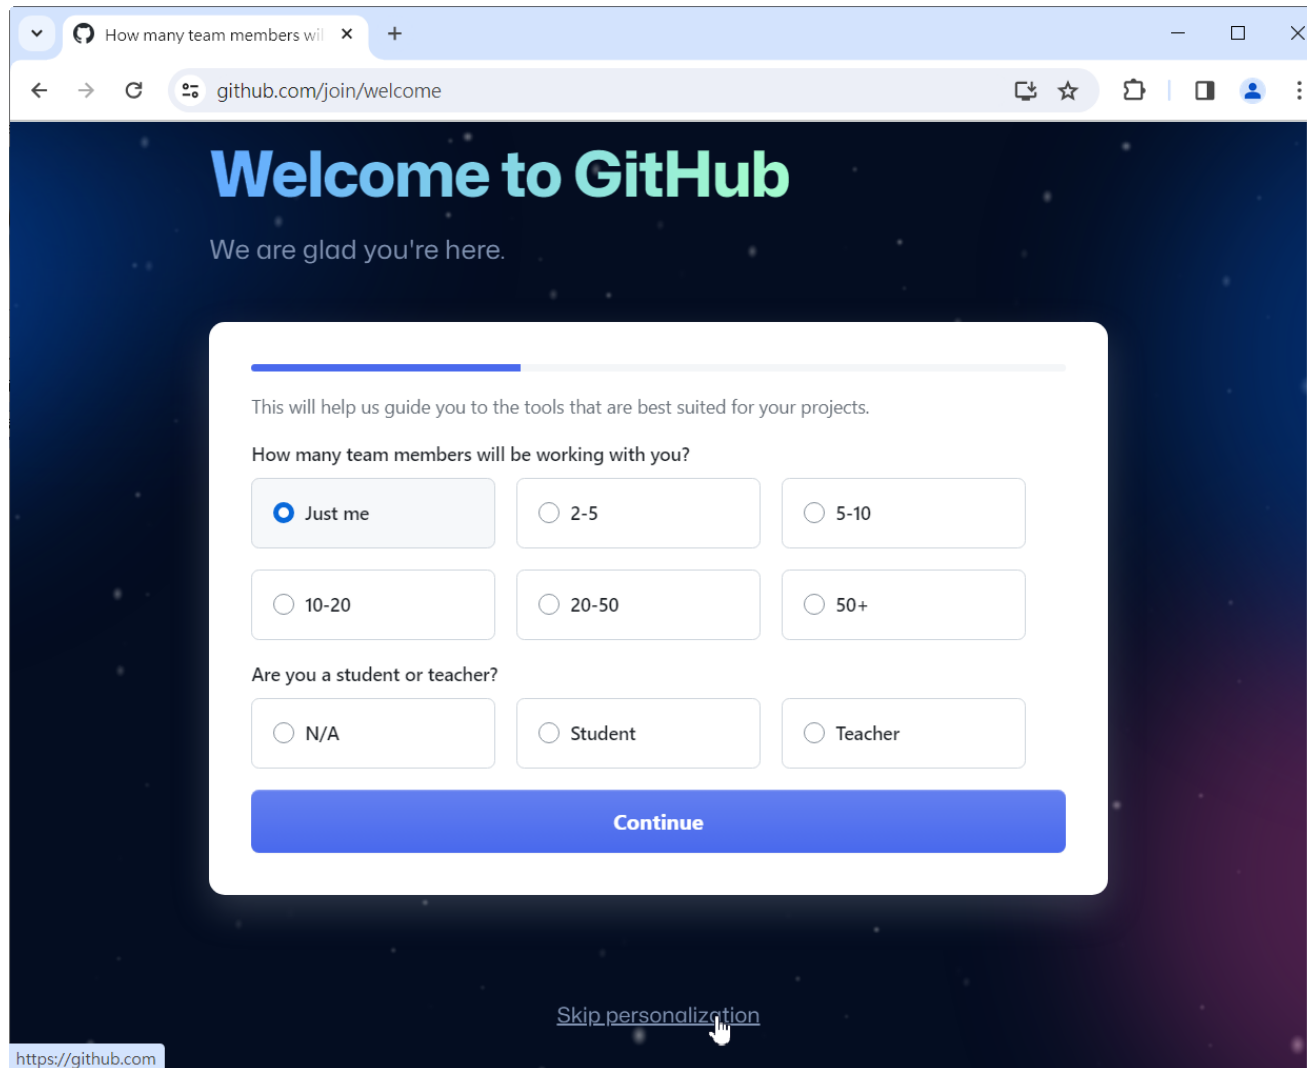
How many team members wil

github.com/join/welcome

Welcome to GitHub

We are glad you're here.

This will help us guide you to the tools that are best suited for your projects.

How many team members will be working with you?

Just me

2-5

5-10

10-20

20-50

50+

Are you a student or teacher?

N/A

Student

Teacher

Continue

Skip personalization

https://github.com